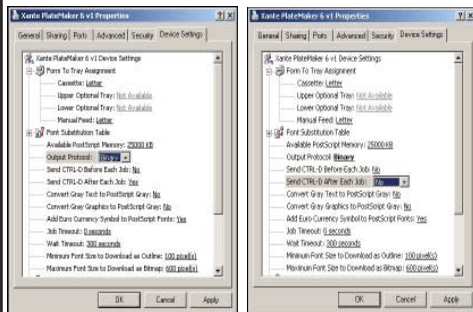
Xante PlateMaker 6 v1 Properties ? X

General | Sharing | Ports | Advanced | Security | Device Settings

Xante PlateMaker 6 v1 Device Settings
Form To Tray Assignment
Cassette: Letter
Upper Optional Tray: Not Available
Lower Optional Tray: Not Available
Manual Feed: Letter
Font Substitution Table
Available PostScript Memory: 25000 KB
Output Protocol: Binary
Send CTRL-D Before Each Job: No
Send CTRL-D After Each Job: Yes
Convert Gray Text to PostScript Gray: No
Convert Gray Graphics to PostScript Gray: No
Add Euro Currency Symbol to PostScript Fonts: Yes
Job Timeout: 0 seconds
Wait Timeout: 300 seconds
Minimum Font Size to Download as Outline: 100 pixel(s)
Maximum Font Size to Download as Bitmap: 600 pixel(s)

OK Cancel Apply

Xante PlateMaker 6 v1 Properties ? X

General | Sharing | Ports | Advanced | Security | Device Settings

Xante PlateMaker 6 v1 Device Settings
Form To Tray Assignment
Cassette: Letter
Upper Optional Tray: Not Available
Lower Optional Tray: Not Available
Manual Feed: Letter
Font Substitution Table
Available PostScript Memory: 25000 KB
Output Protocol: Binary
Send CTRL-D Before Each Job: No
Send CTRL-D After Each Job: No
Convert Gray Text to PostScript Gray: No
Convert Gray Graphics to PostScript Gray: No
Add Euro Currency Symbol to PostScript Fonts: Yes
Job Timeout: 0 seconds
Wait Timeout: 300 seconds
Minimum Font Size to Download as Outline: 100 pixel(s)
Maximum Font Size to Download as Bitmap: 600 pixel(s)

OK Cancel Apply